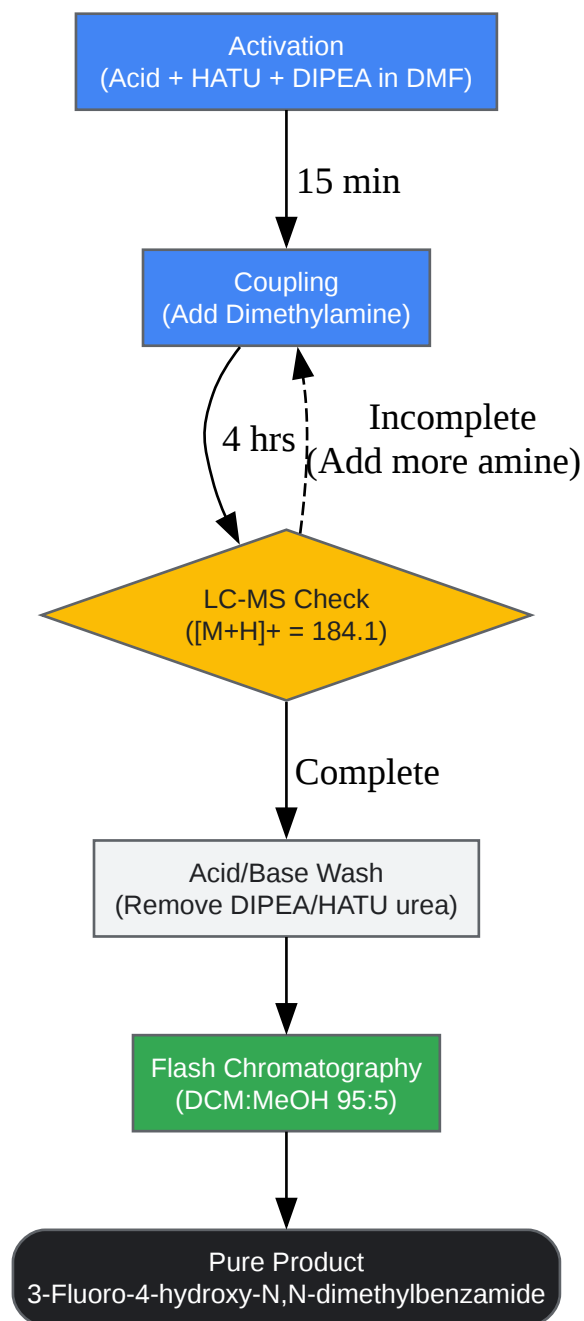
Activation
(Acid + HATU + DIPEA in DMF)

15 min

Coupling
(Add Dimethylamine)

4 hrs

Incomplete
(Add more amine)

LC-MS Check
([M+H]+ = 184.1)

Complete

Acid/Base Wash
(Remove DIPEA/HATU urea)

Flash Chromatography
(DCM:MeOH 95:5)

Pure Product
3-Fluoro-4-hydroxy-N,N-dimethylbenzamide